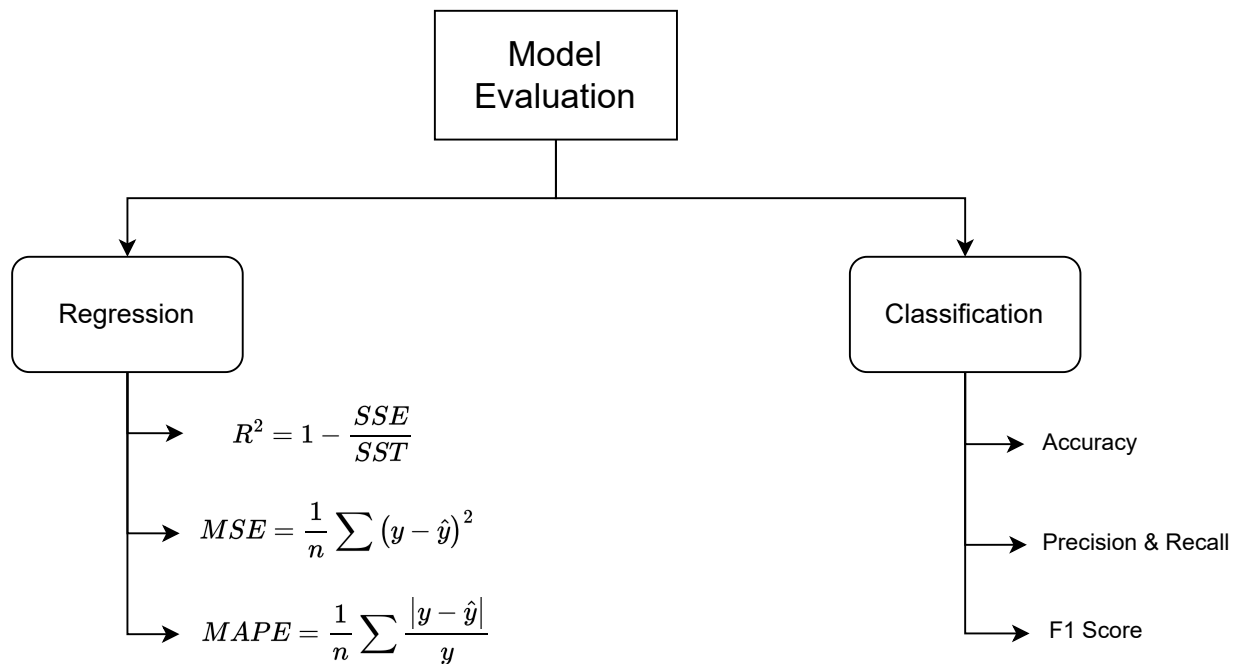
Model Evaluation

Regression

$R^2 = 1 - \frac{SSE}{SST}$

$MSE = \frac{1}{n} \sum \left(y - \hat{y}\right)^2$

$MAPE = \frac{1}{n} \sum \frac{|y - \hat{y}|}{y}$

Classification

Accuracy

Precision & Recall

F1 Score